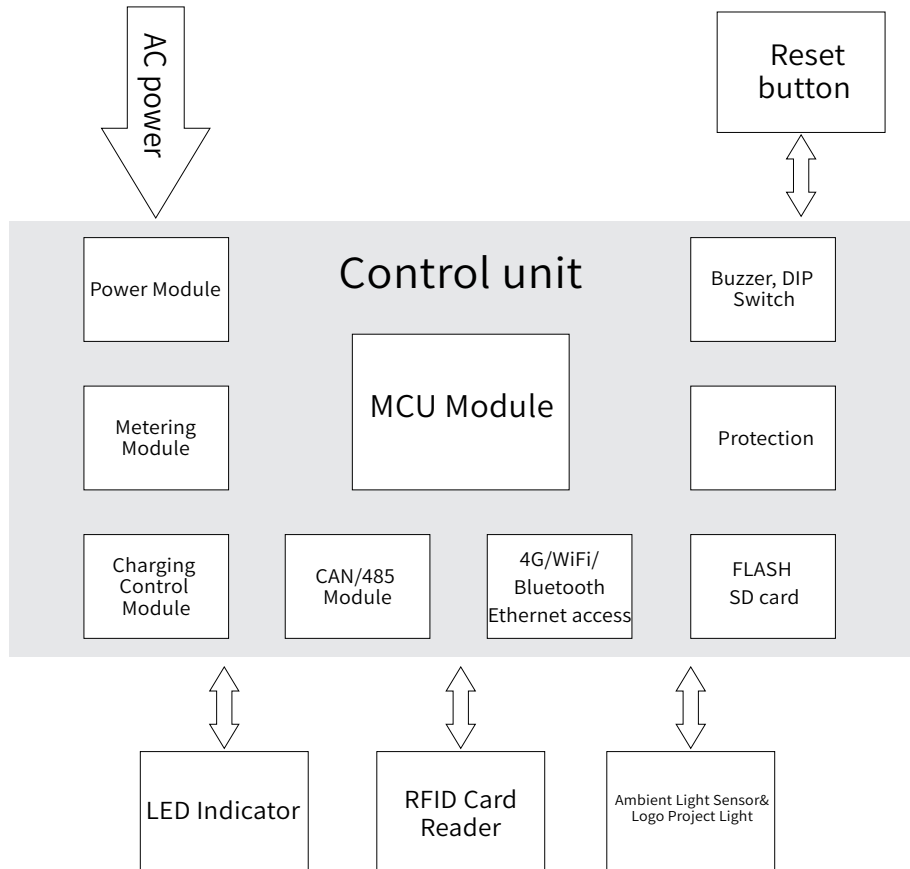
AC power

Reset button

Control unit

Power Module

Buzzer, DIP Switch

MCU Module

Metering Module

Protection

Charging Control Module

CAN/485 Module

4G/WiFi/ Bluetooth Ethernet access

FLASH SD card

LED Indicator

RFID Card Reader

Ambient Light Sensor& Logo Project Light